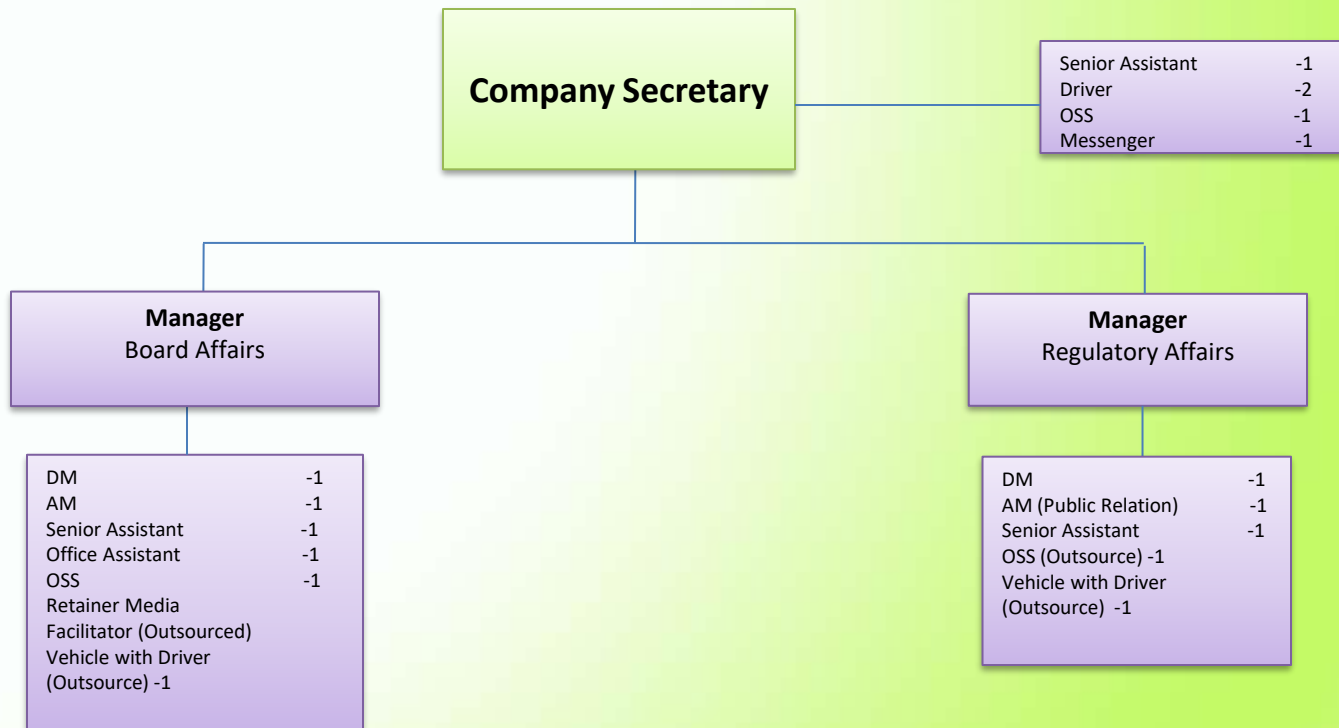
Company Secretary

Senior Assistant -1
Driver -2
OSS -1
Messenger -1

Manager
Board Affairs

Manager
Regulatory Affairs

DM -1
AM -1
Senior Assistant -1
Office Assistant -1
OSS -1
Retainer Media Facilitator (Outsourced)
Vehicle with Driver (Outsource) -1

DM -1
AM (Public Relation) -1
Senior Assistant -1
OSS (Outsource) -1
Vehicle with Driver (Outsource) -1